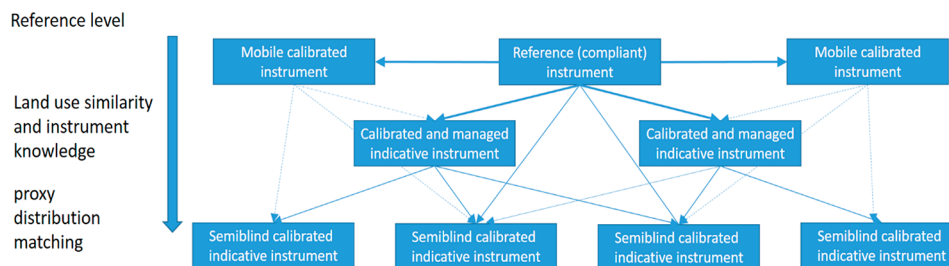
Reference level

Land use similarity and instrument knowledge

proxy distribution matching

Mobile calibrated instrument

Reference (compliant) instrument

Mobile calibrated instrument

Calibrated and managed indicative instrument

Calibrated and managed indicative instrument

Semiblind calibrated indicative instrument

Semiblind calibrated indicative instrument

Semiblind calibrated indicative instrument

Semiblind calibrated indicative instrument